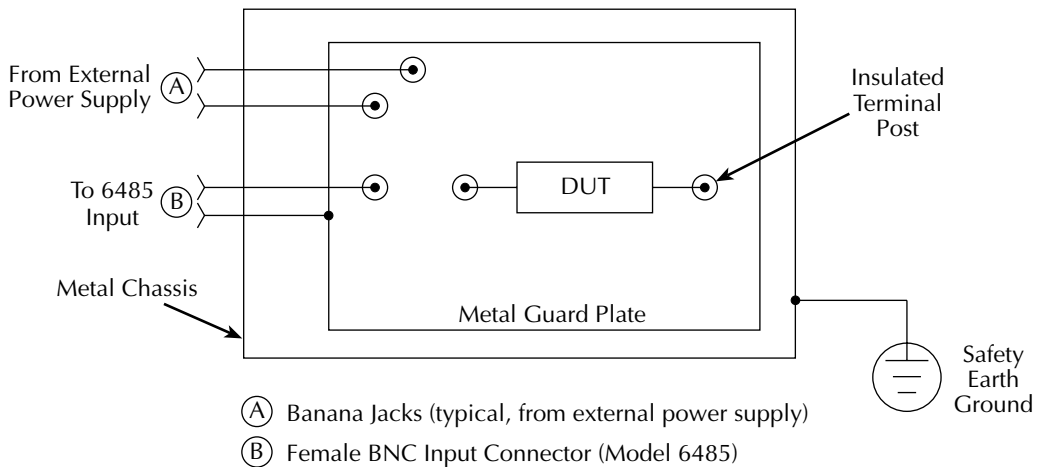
From External Power Supply
A

To 6485 Input
B

Insulated Terminal Post

DUT

Metal Chassis

Metal Guard Plate

Safety Earth Ground

A Banana Jacks (typical, from external power supply)

B Female BNC Input Connector (Model 6485)